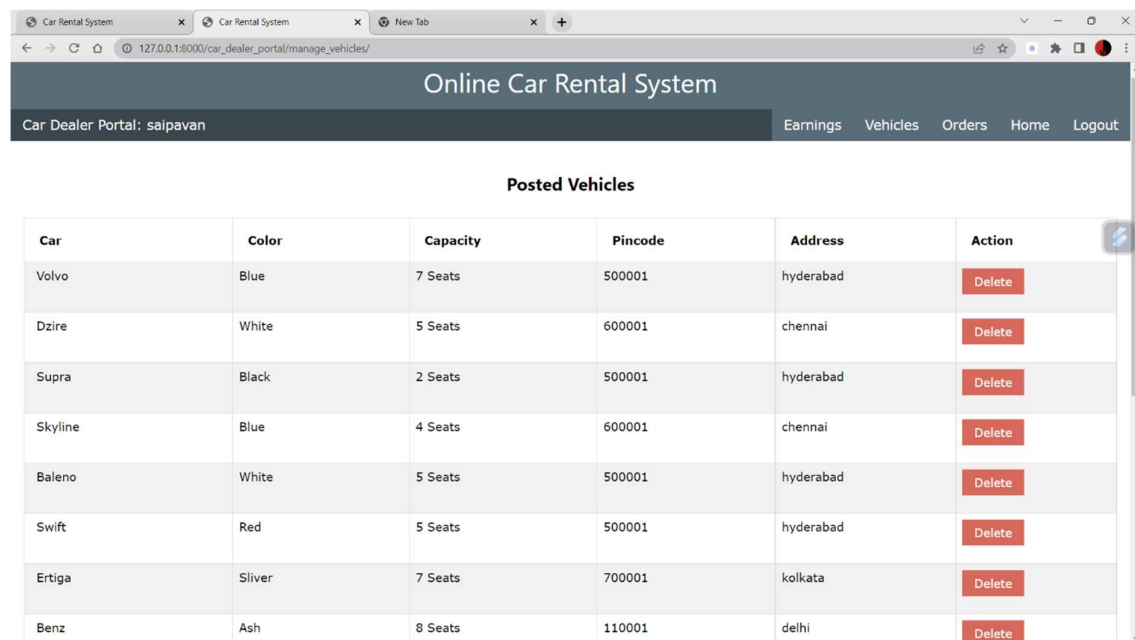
Car Rental System × Car Rental System × New Tab × +

127.0.0.1:8000/car_dealer_portal/manage_vehicles/

Online Car Rental System

Car Dealer Portal: saipavan

Earnings Vehicles Orders Home Logout

Posted Vehicles

| Car | Color | Capacity | Pincode | Address | Action |
|---|---|---|---|---|---|
| Volvo | Blue | 7 Seats | 500001 | hyderabad | Delete |
| Dzire | White | 5 Seats | 600001 | chennai | Delete |
| Supra | Black | 2 Seats | 500001 | hyderabad | Delete |
| Skyline | Blue | 4 Seats | 600001 | chennai | Delete |
| Baleno | White | 5 Seats | 500001 | hyderabad | Delete |
| Swift | Red | 5 Seats | 500001 | hyderabad | Delete |
| Ertiga | Sliver | 7 Seats | 700001 | kolkata | Delete |
| Benz | Ash | 8 Seats | 110001 | delhi | Delete |